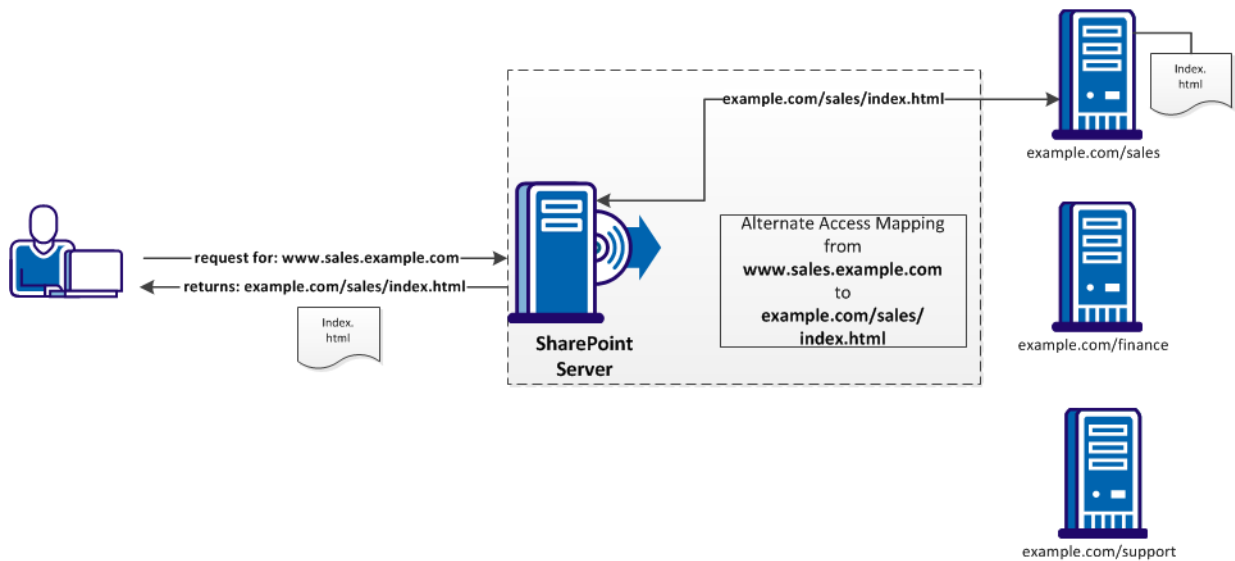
example.com/sales/index.html

Index. html

example.com/sales

request for: www.sales.example.com

returns: example.com/sales/index.html

Index. html

Alternate Access Mapping from **www.sales.example.com** to **example.com/sales/ index.html**

SharePoint Server

example.com/finance

example.com/support